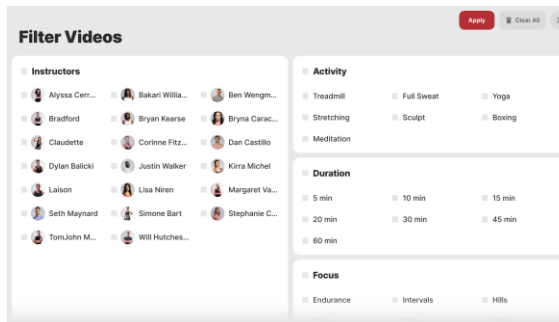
Apply Clear All

Filter Videos

Instructors

Alyssa Cerr... Bakari Willia... Ben Wengm...

Bradford Bryan Kearse Bryna Carac...

Claudette Corinne Fitz... Dan Castillo

Dylan Balicki Justin Walker Kirra Michel

Laison Lisa Niren Margaret Va...

Seth Maynard Simone Bart Stephanie C...

TomJohn M... Will Hutches...

Activity

Treadmill Full Sweat Yoga

Stretching Sculpt Boxing

Meditation

Duration

5 min 10 min 15 min

20 min 30 min 45 min

60 min

Focus

Endurance Intervals Hills